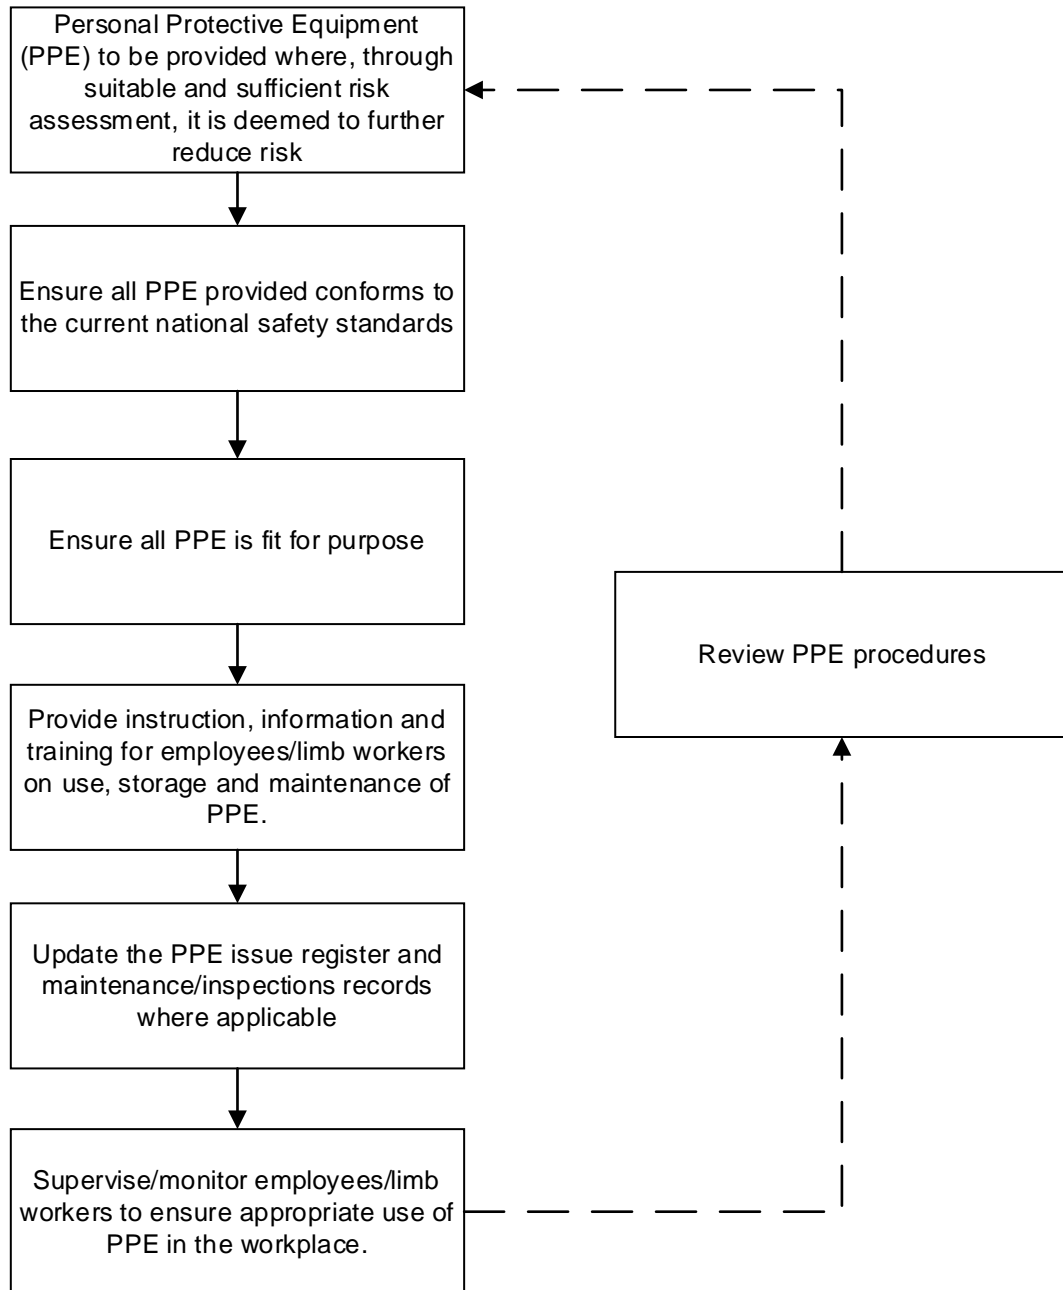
Personal Protective Equipment (PPE) to be provided where, through suitable and sufficient risk assessment, it is deemed to further reduce risk

Ensure all PPE provided conforms to the current national safety standards

Ensure all PPE is fit for purpose

Provide instruction, information and training for employees/limb workers on use, storage and maintenance of PPE.

Update the PPE issue register and maintenance/inspections records where applicable

Supervise/monitor employees/limb workers to ensure appropriate use of PPE in the workplace.

Review PPE procedures